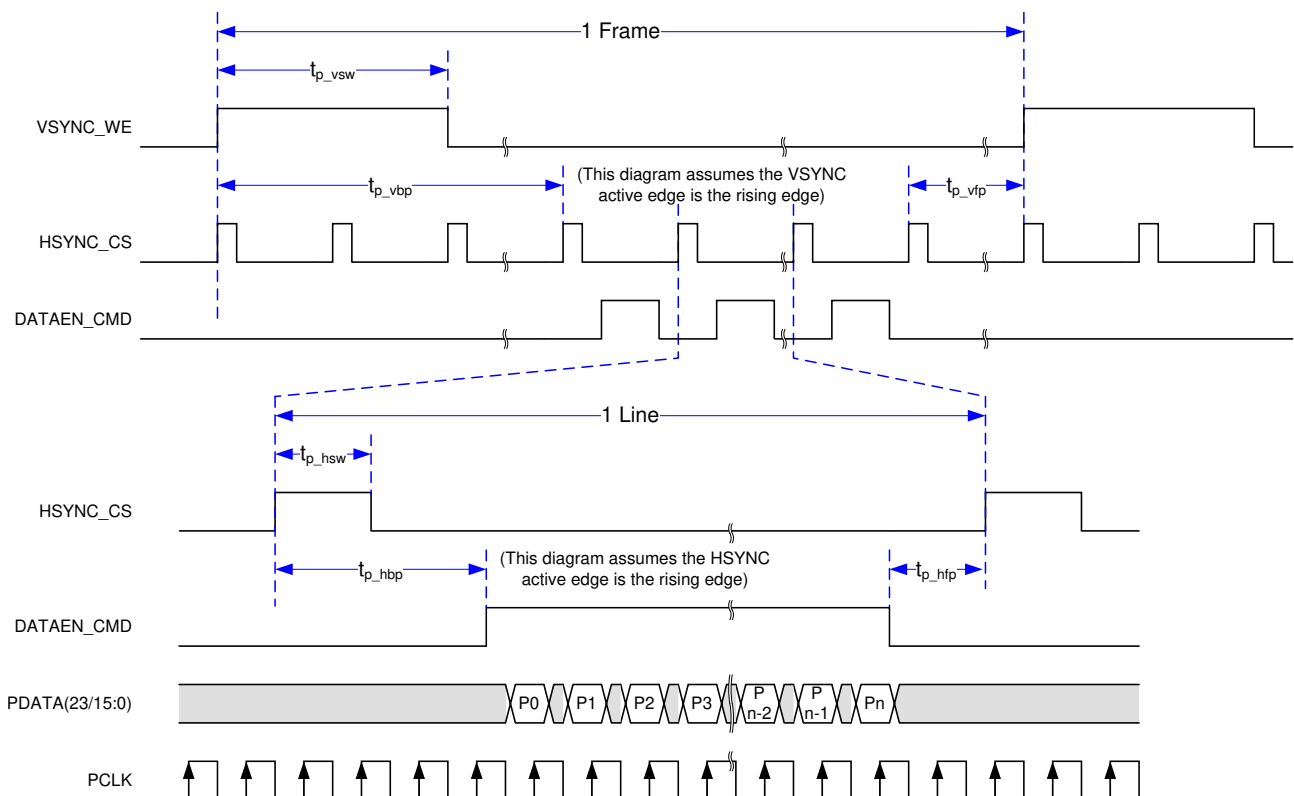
1 Frame

$t_{p\_vsw}$

VSYNC_WE

$t_{p\_vbp}$

(This diagram assumes the VSYNC active edge is the rising edge)

$t_{p\_vfp}$

HSYNC_CS

DATAEN_CMD

1 Line

$t_{p\_hsw}$

HSYNC_CS

$t_{p\_hbp}$

(This diagram assumes the HSYNC active edge is the rising edge)

$t_{p\_hfp}$

DATAEN_CMD

PDATA(23/15:0)

P0 P1 P2 P3 P n-2 P n-1 Pn

PCLK